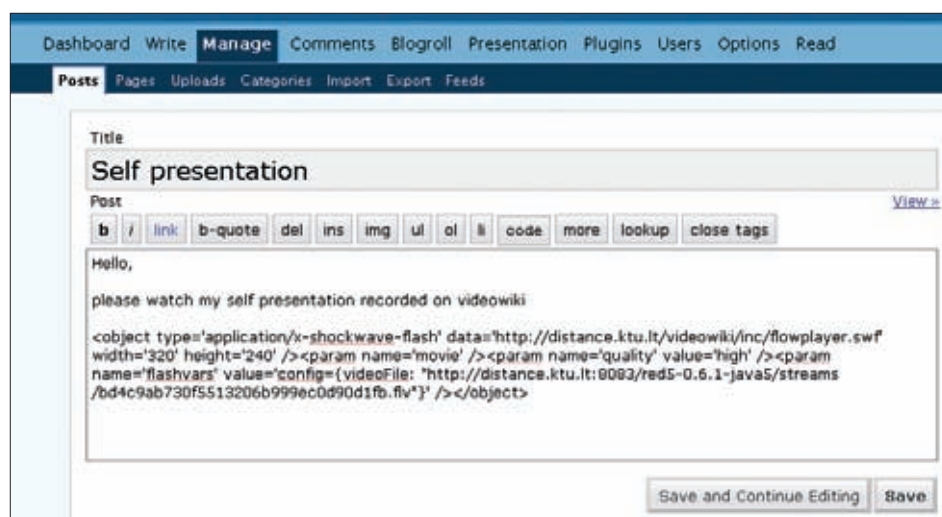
Dashboard Write Manage Comments Blogroll Presentation Plugins Users Options Read

Posts Pages Uploads Categories Import Export Feeds

Title

Self presentation

Post

View »

b i link b-quote del ins img ul ol li code more lookup close tags

Hello,

please watch my self presentation recorded on videowiki

<object type='application/x-shockwave-flash' data='http://distance.ktu.lt/videowiki/inc/flowplayer.swf' width='320' height='240' /><param name='movie' /><param name='quality' value='high' /><param name='flashvars' value='config={videoFile: "http://distance.ktu.lt:8083/red5-0.6.1-java5/streams/bd4c9ab730f5513206b999ec0d90d1fb.flv"}' /></object>

Save and Continue Editing Save